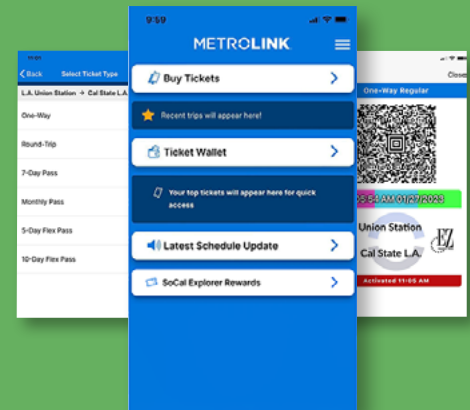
9:59

METROLINK

Buy Tickets

Recent trips will appear here!

Ticket Wallet

Your top tickets will appear here for quick access

Latest Schedule Update

SoCal Explorer Rewards

11:11

< Back Select Ticket Type

L.A. Union Station → Cal State L.A.

One-Way

Round-Trip

7-Day Pass

Monthly Pass

5-Day Flex Pass

10-Day Flex Pass

Close

One-Way Regular

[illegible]5 AM 01/27/2023

Union Station

Cal State L.A.

EZ

Activated 11:05 AM